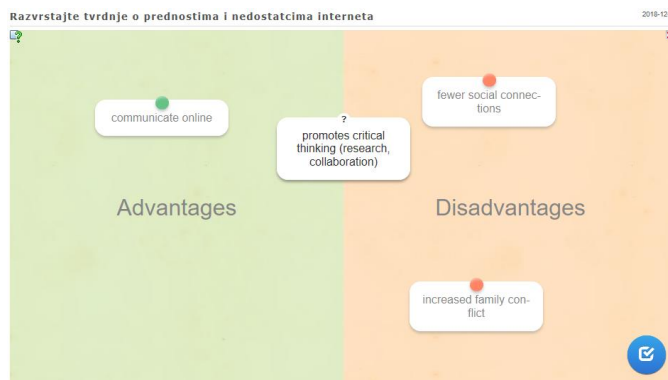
Razvrstajte tvrdnje o prednostima i nedostatcima interneta

2018-12

communicate online

?
promotes critical thinking (research, collaboration)

fewer social connections

Advantages

Disadvantages

increased family conflict